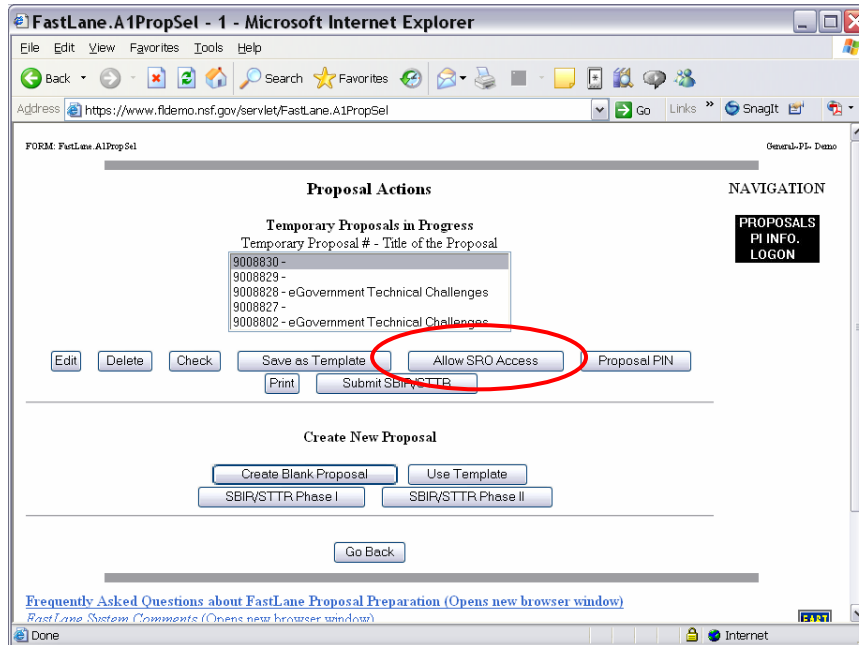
FastLane.A1PropSel - 1 - Microsoft Internet Explorer

File Edit View Favorites Tools Help

Back Search Favorites

Address https://www.fldemo.nsf.gov/servlet/FastLane.A1PropSel Go Links SnagIt

FORM: FastLane.A1PropSel

General-PI- Demo

Proposal Actions

NAVIGATION

PROPOSALS
PI INFO.
LOGON

Temporary Proposals in Progress
Temporary Proposal # - Title of the Proposal

9008830 -
9008829 -
9008828 - eGovernment Technical Challenges
9008827 -
9008802 - eGovernment Technical Challenges

Edit Delete Check Save as Template Allow SRO Access Proposal PIN
Print Submit SBIR/STTR

Create New Proposal

Create Blank Proposal Use Template
SBIR/STTR Phase I SBIR/STTR Phase II

Go Back

Frequently Asked Questions about FastLane Proposal Preparation (Opens new browser window)
FastLane System Comments (Opens new browser window)

Done Internet